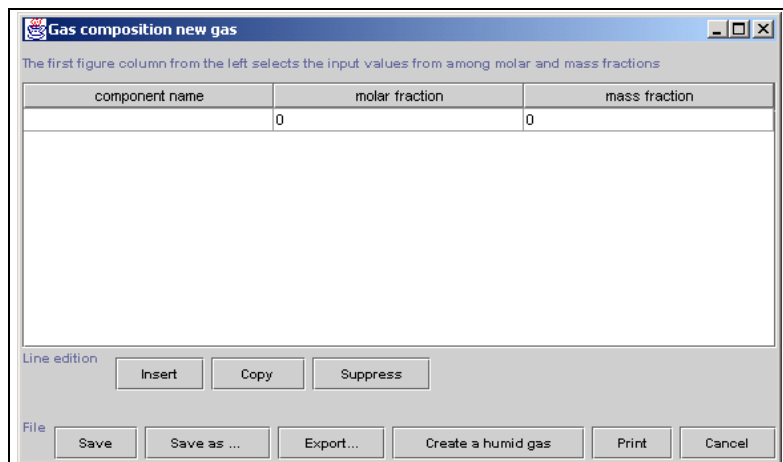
Gas composition new gas

The first figure column from the left selects the input values from among molar and mass fractions

| component name | molar fraction | mass fraction |
|---|---|---|
| | 0 | 0 |

Line edition

Insert Copy Suppress

File

Save Save as ... Export... Create a humid gas Print Cancel